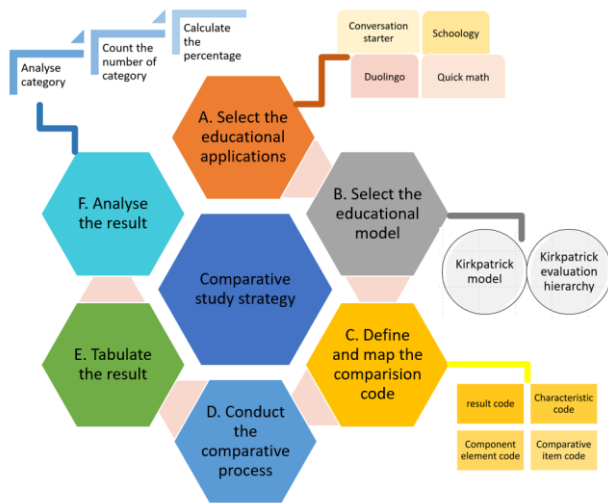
Analyse category

Count the number of category

Calculate the percentage

Conversation starter

Schoology

Duolingo

Quick math

A. Select the educational applications

F. Analyse the result

B. Select the educational model

Kirkpatrick model

Kirkpatrick evaluation hierarchy

Comparative study strategy

E. Tabulate the result

C. Define and map the comparision code

result code

Characteristic code

Component element code

Comparative item code

D. Conduct the comparative process